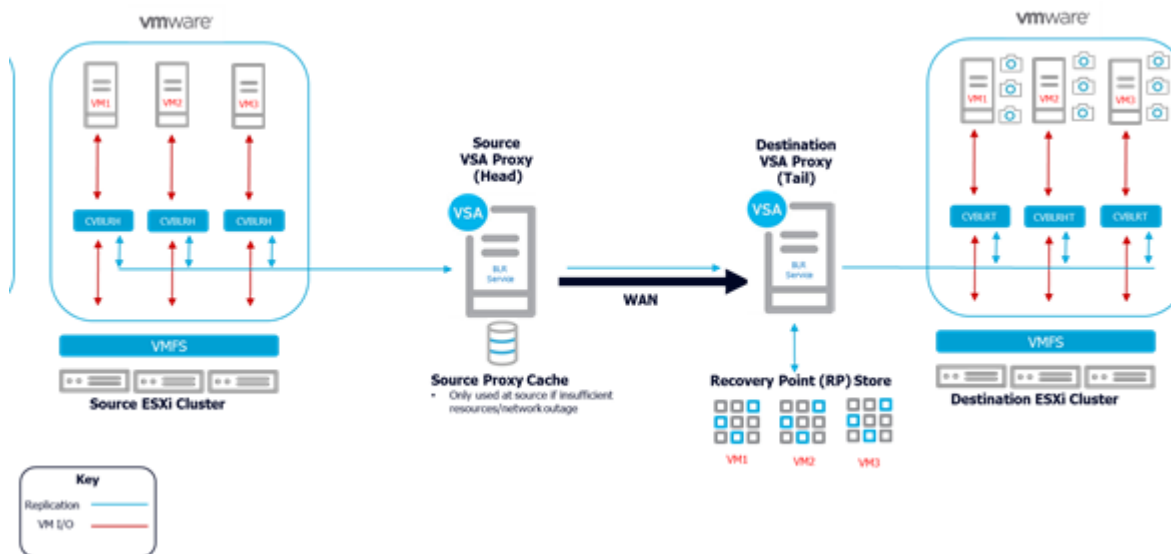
vmware

VM1
VM2
VM3

CVBLRH
CVBLRH
CVBLRH

VMFS

Source ESXi Cluster

Source
VSA Proxy
(Head)

VSA

BLR
Service

Source Proxy Cache
• Only used at source if insufficient resources/network outage

WAN

Destination
VSA Proxy
(Tail)

VSA

BLR
Service

Recovery Point (RP) Store

VM1
VM2
VM3

vmware

VM1
VM2
VM3

CVBLRT
CVBLRT
CVBLRT

VMFS

Destination ESXi Cluster

Key
Replication
VM I/O